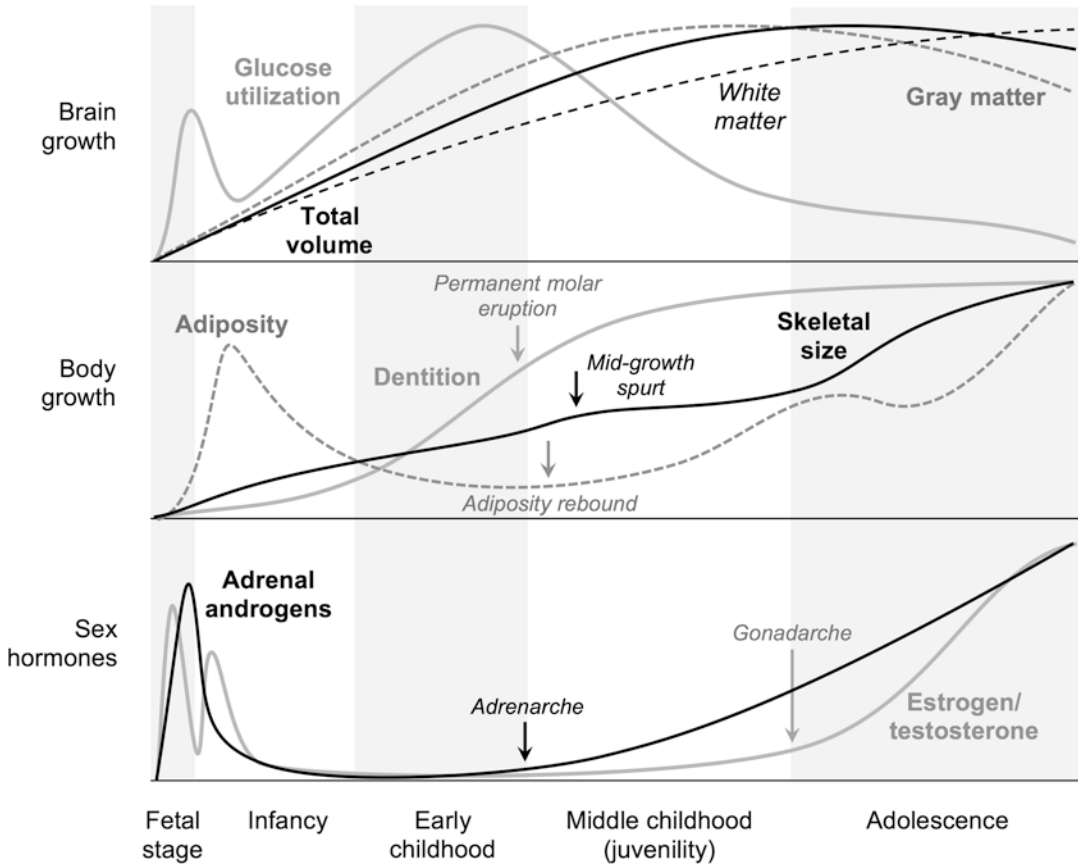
Brain growth

Glucose utilization

White matter

Gray matter

Total volume

Body growth

Permanent molar eruption

Adiposity

Dentition

Mid-growth spurt

Skeletal size

Adiposity rebound

Sex hormones

Adrenal androgens

Gonadarche

Adrenarche

Estrogen/ testosterone

Fetal stage

Infancy

Early childhood

Middle childhood (juvenility)

Adolescence